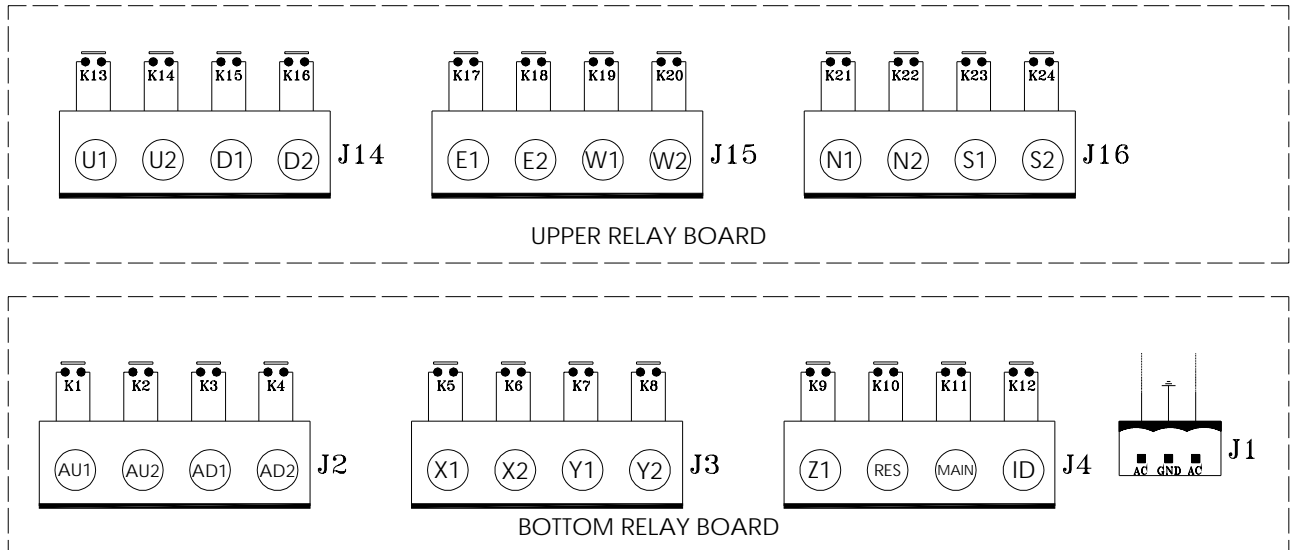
K13 K14 K15 K16
U1 U2 D1 D2 J14

K17 K18 K19 K20
E1 E2 W1 W2 J15

K21 K22 K23 K24
N1 N2 S1 S2 J16

UPPER RELAY BOARD

K1 K2 K3 K4
AU1 AU2 AD1 AD2 J2

K5 K6 K7 K8
X1 X2 Y1 Y2 J3

K9 K10 K11 K12
Z1 RES MAIN ID J4

AC GND AC J1

BOTTOM RELAY BOARD